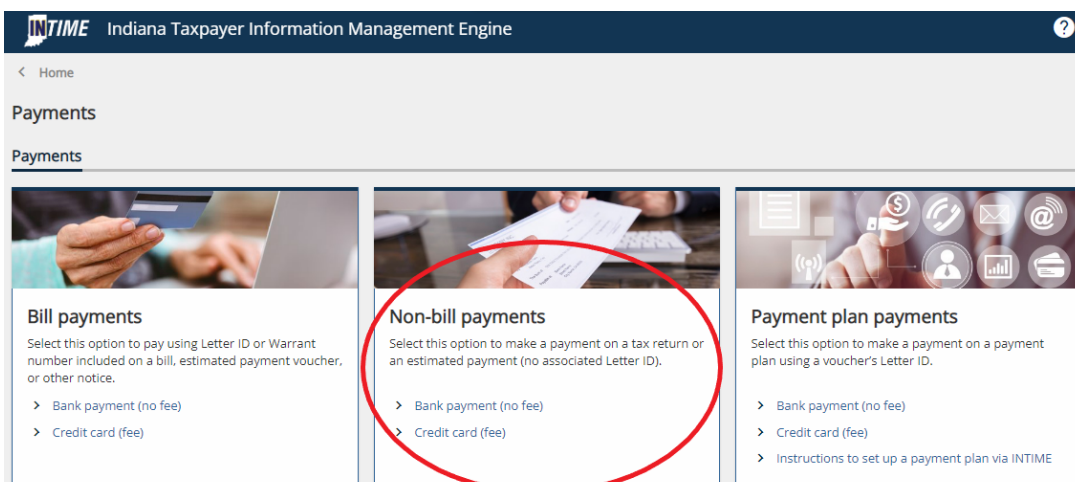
INTIME Indiana Taxpayer Information Management Engine

?

< Home

Payments

Payments

Bill payments

Select this option to pay using Letter ID or Warrant number included on a bill, estimated payment voucher, or other notice.

> Bank payment (no fee)

> Credit card (fee)

Non-bill payments

Select this option to make a payment on a tax return or an estimated payment (no associated Letter ID).

> Bank payment (no fee)

> Credit card (fee)

Payment plan payments

Select this option to make a payment on a payment plan using a voucher's Letter ID.

> Bank payment (no fee)

> Credit card (fee)

> Instructions to set up a payment plan via INTIME